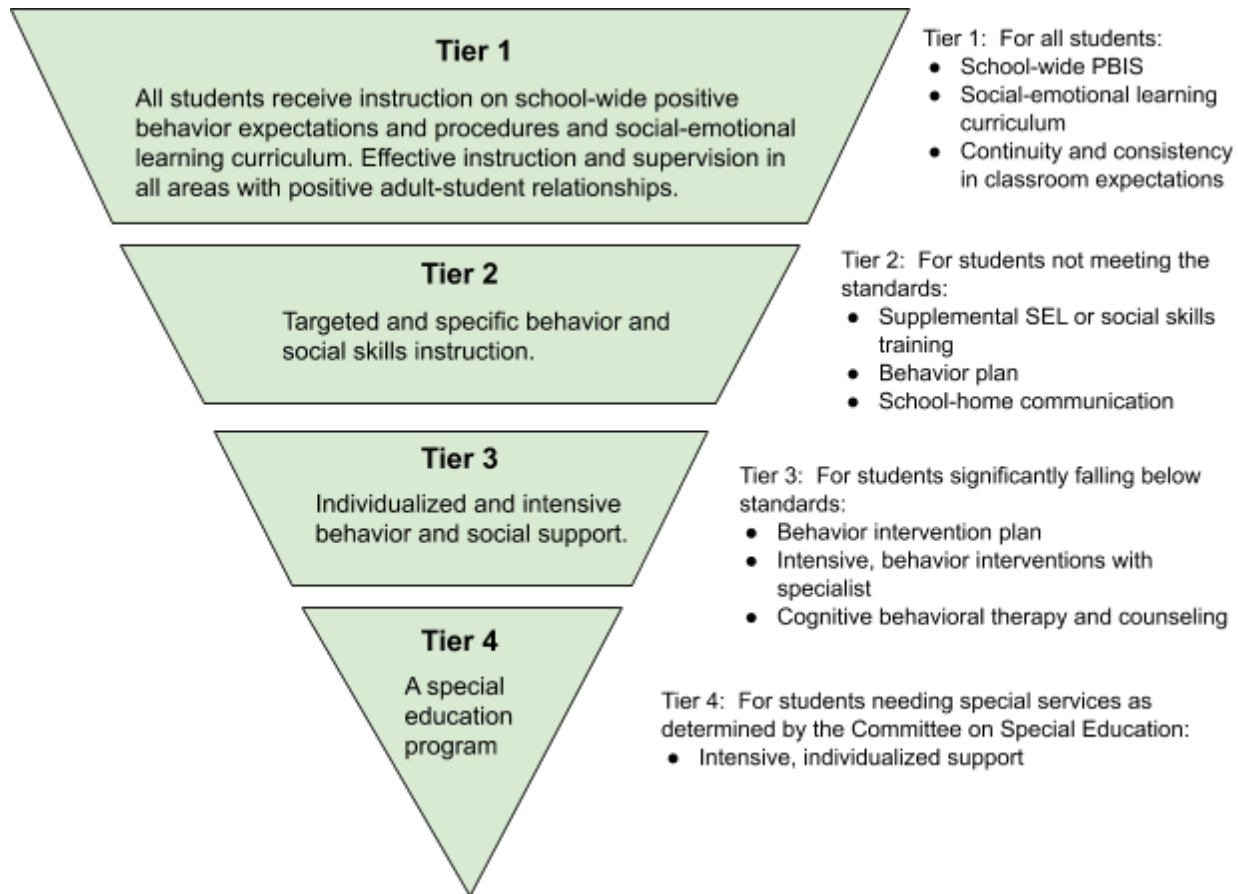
Tier 1

All students receive instruction on school-wide positive behavior expectations and procedures and social-emotional learning curriculum. Effective instruction and supervision in all areas with positive adult-student relationships.

Tier 1: For all students:
- School-wide PBIS
- Social-emotional learning curriculum
- Continuity and consistency in classroom expectations

Tier 2

Targeted and specific behavior and social skills instruction.

Tier 2: For students not meeting the standards:
- Supplemental SEL or social skills training
- Behavior plan
- School-home communication

Tier 3

Individualized and intensive behavior and social support.

Tier 3: For students significantly falling below standards:
- Behavior intervention plan
- Intensive, behavior interventions with specialist
- Cognitive behavioral therapy and counseling

Tier 4

A special education program

Tier 4: For students needing special services as determined by the Committee on Special Education:
- Intensive, individualized support